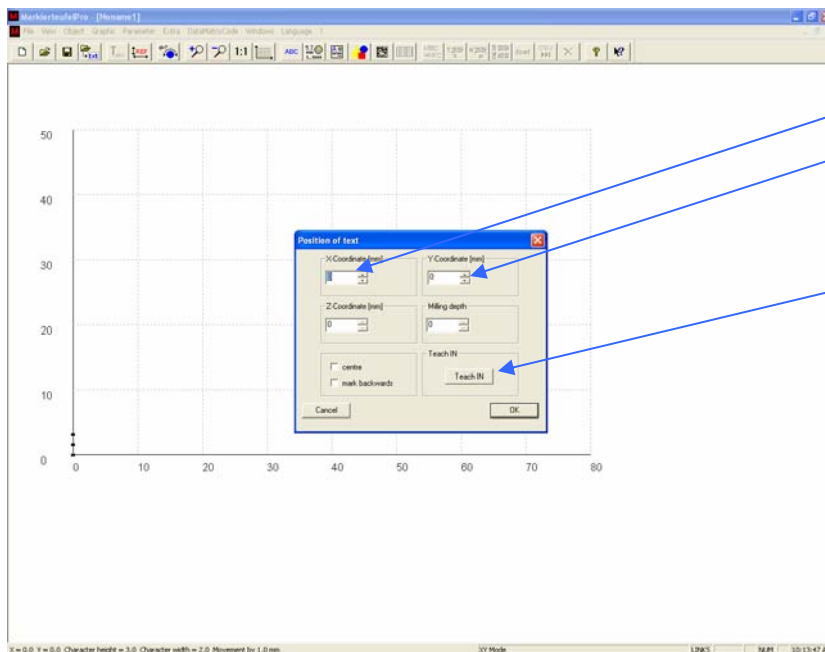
MarkierteufelPro - [Noname1]

File View Object Graphic Parameter Extra DataMatrixCode Window Language ?

1:1

ABC

50

40

30

20

10

0

0 10 20 30 40 50 60 70 80

Position of text

X-Coordinate [mm]

0

Y-Coordinate [mm]

0

Z-Coordinate [mm]

0

Milling depth

0

centre

mark backwards

Teach IN

Teach IN

Cancel

OK

X = 0.0 Y = 0.0 Character height = 3.0 Character width = 2.0 Movement by 1.0 mm

XY Mode

LINKS

NUM

10:13:47